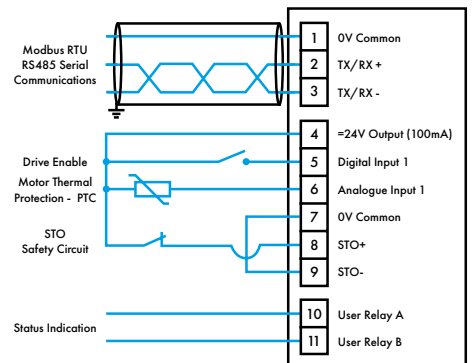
Modbus RTU
RS485 Serial
Communications

1 0V Common
2 TX/RX +
3 TX/RX -

Drive Enable
Motor Thermal
Protection - PTC

STO
Safety Circuit

4 =24V Output (100mA)
5 Digital Input 1
6 Analogue Input 1
7 0V Common
8 STO+
9 STO-

Status Indication

10 User Relay A
11 User Relay B